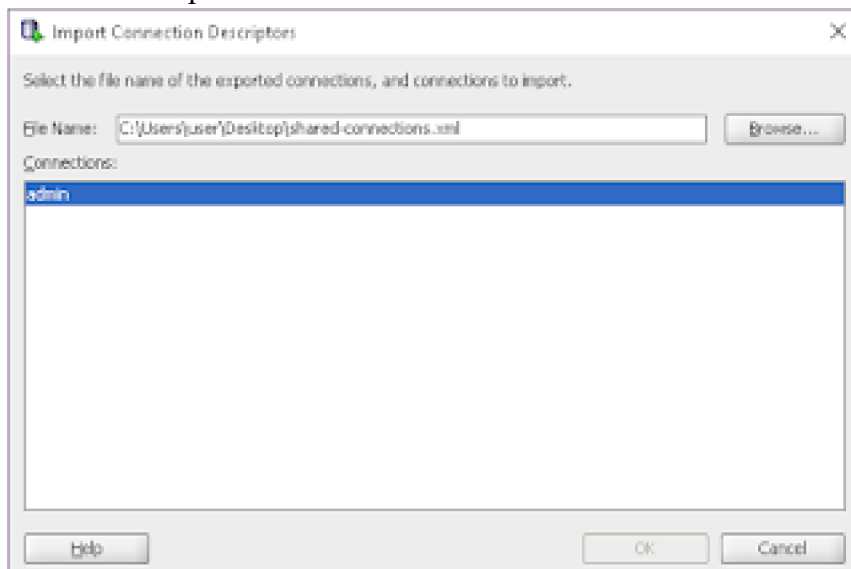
Import Connection Descriptors

Select the file name of the exported connections, and connections to import.

File Name: C:\Users\user\Desktop\shared-connections.xml

Browse...

Connections:

admin

Help

OK

Cancel